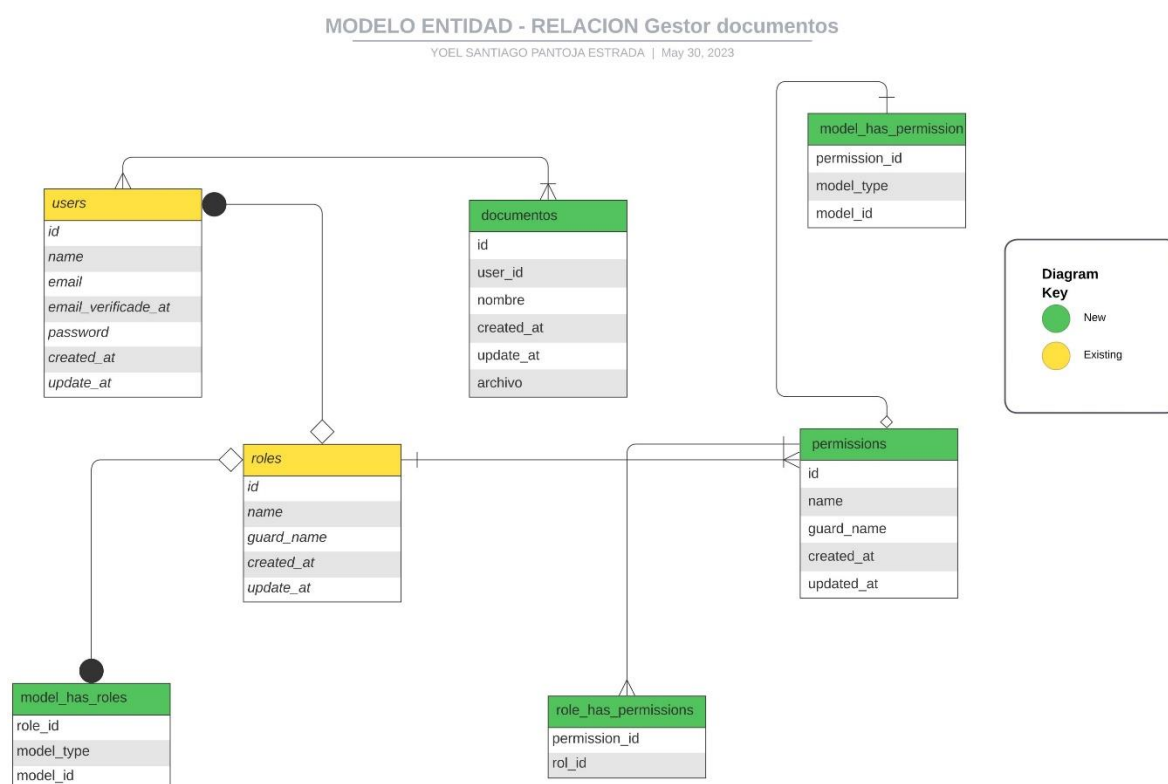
MODELO ENTIDAD - RELACION Gestor documentos

YOEL SANTIAGO PANTOJA ESTRADA | May 30, 2023

model_has_permission
permission_id
model_type
model_id

users
id
name
email
email_verificade_at
password
created_at
update_at

documentos
id
user_id
nombre
created_at
update_at
archivo

Diagram Key
New
Existing

roles
id
name
guard_name
created_at
update_at

permissions
id
name
guard_name
created_at
updated_at

model_has_roles
role_id
model_type
model_id

role_has_permissions
permission_id
rol_id